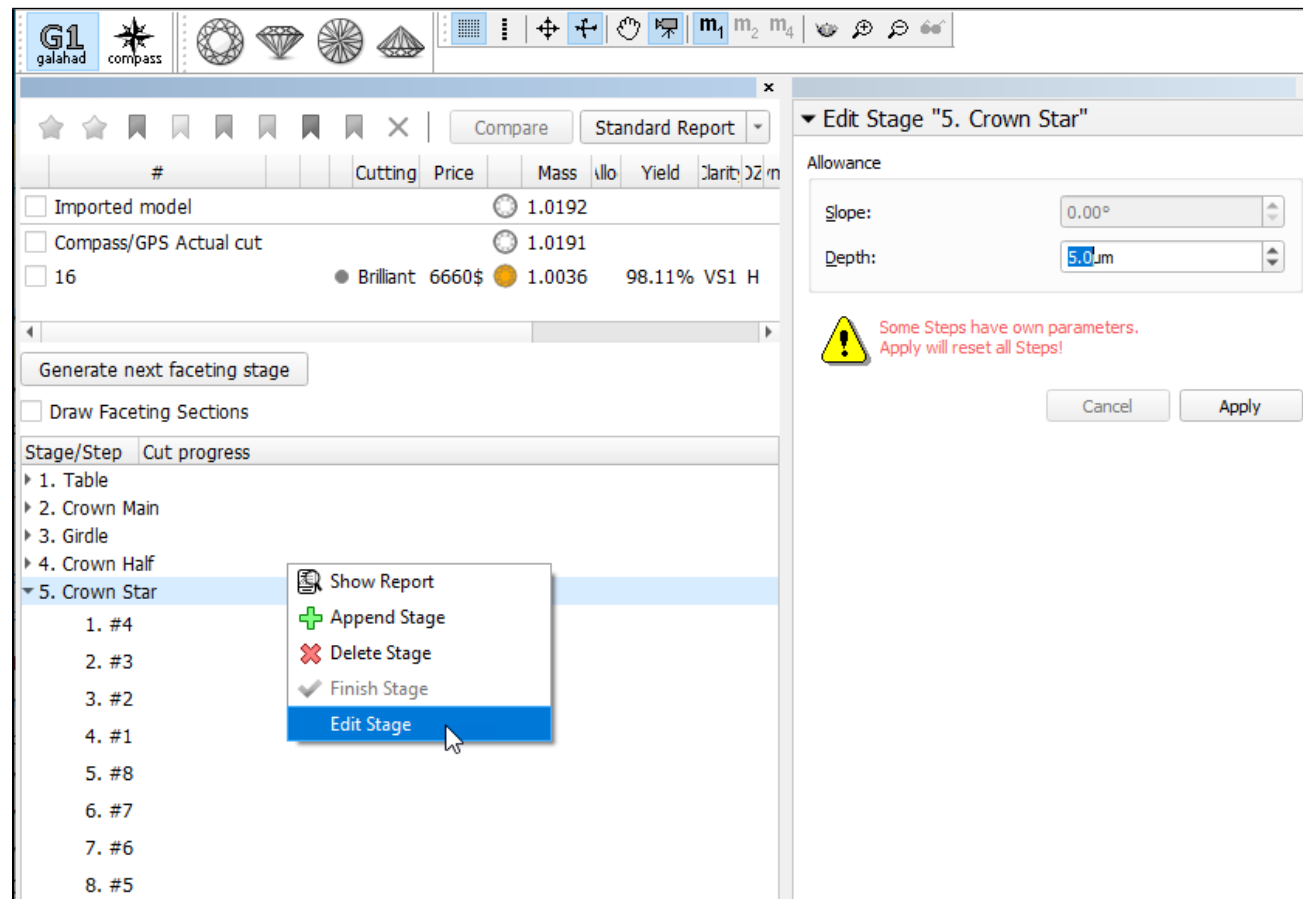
G1 galahad compass

$m_1$ $m_2$ $m_4$

Compare Standard Report

| # | Cutting | Price | Mass | Allo | Yield | Clarity | DZ |
|---|---|---|---|---|---|---|---|
| Imported model | | | 1.0192 | | | | |
| Compass/GPS Actual cut | | | 1.0191 | | | | |
| 16 | Brilliant | 6660$ | 1.0036 | | 98.11% | VS1 | H |

Generate next faceting stage

Draw Faceting Sections

Stage/Step Cut progress
1. Table
2. Crown Main
3. Girdle
4. Crown Half
5. Crown Star
1. #4
2. #3
3. #2
4. #1
5. #8
6. #7
7. #6
8. #5

Show Report
Append Stage
Delete Stage
Finish Stage
Edit Stage

Edit Stage "5. Crown Star"

Allowance

Slope: 0.00°

Depth: 5.0um

Some Steps have own parameters.
Apply will reset all Steps!

Cancel Apply